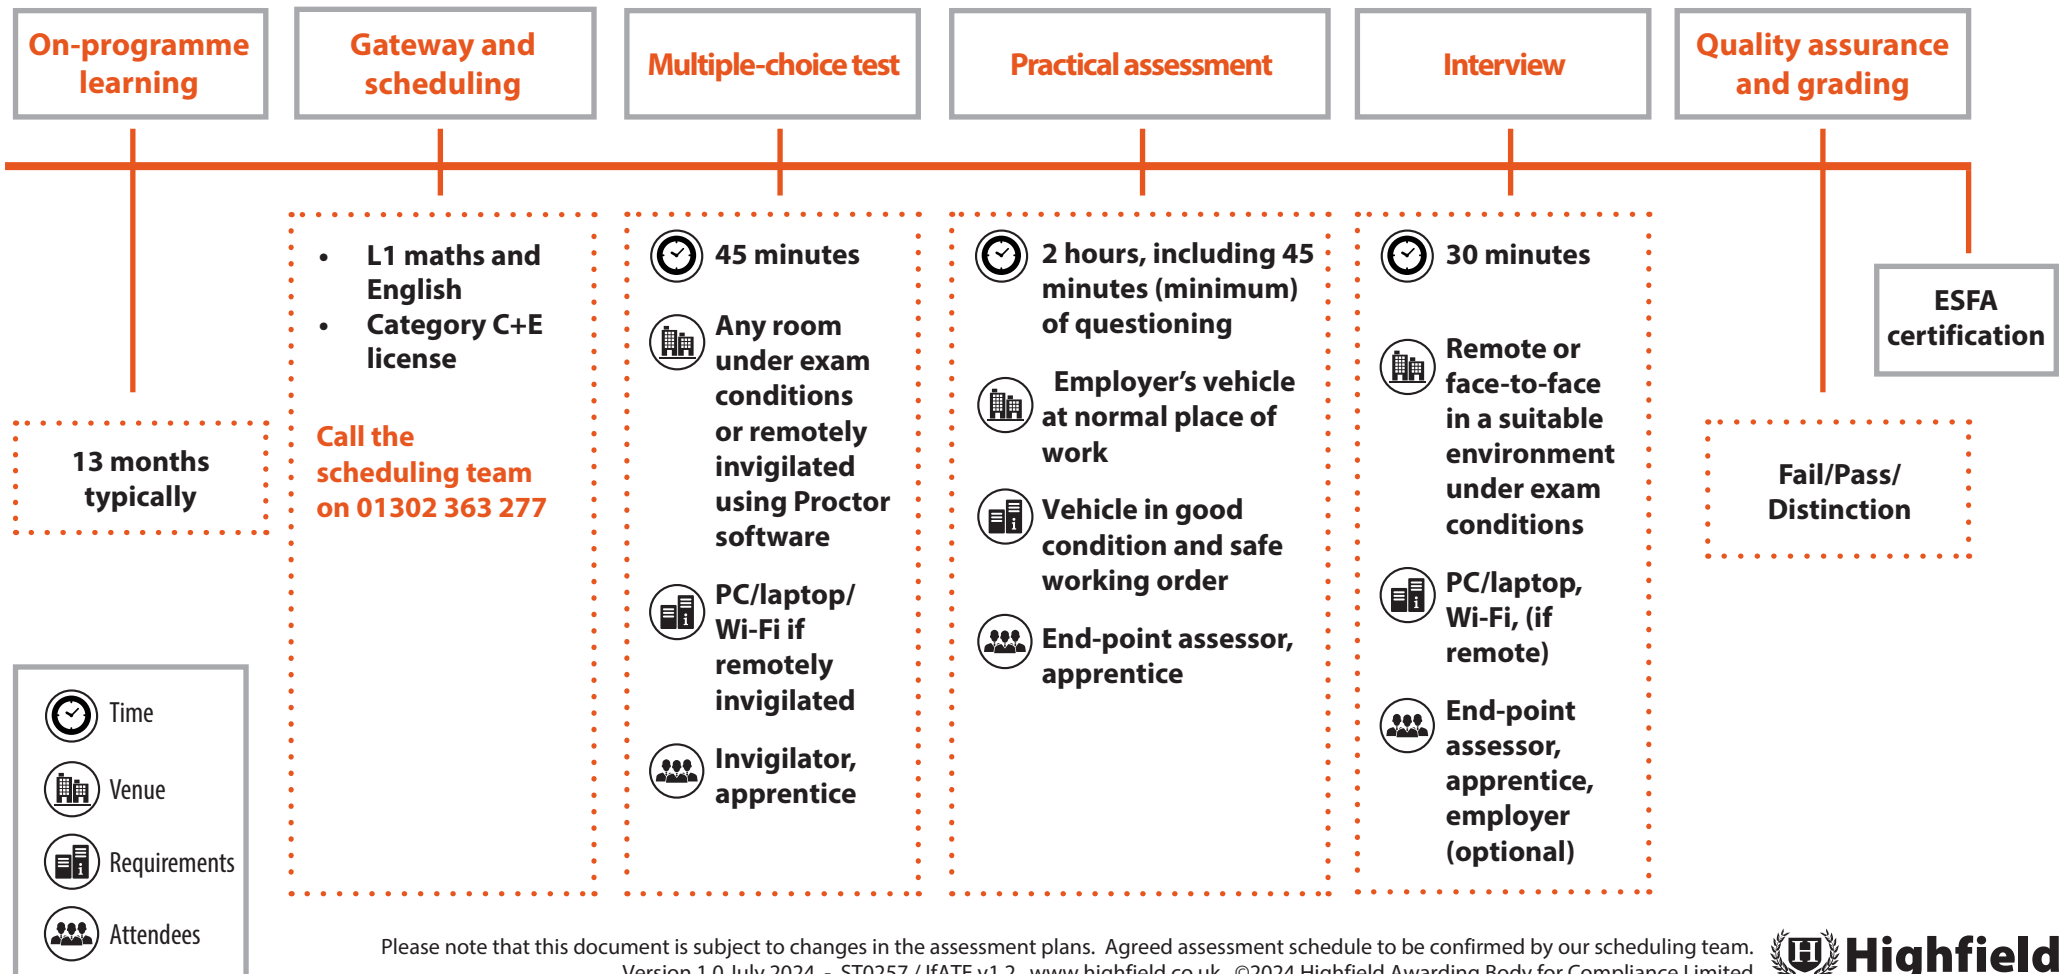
On-programme learning

13 months typically

Gateway and scheduling

- L1 maths and English
- Category C+E license

Call the scheduling team on 01302 363 277

Multiple-choice test

45 minutes

Any room under exam conditions or remotely invigilated using Proctor software

PC/laptop/ Wi-Fi if remotely invigilated

Invigilator, apprentice

Practical assessment

2 hours, including 45 minutes (minimum) of questioning

Employer's vehicle at normal place of work

Vehicle in good condition and safe working order

End-point assessor, apprentice

Interview

30 minutes

Remote or face-to-face in a suitable environment under exam conditions

PC/laptop, Wi-Fi, (if remote)

End-point assessor, apprentice, employer (optional)

Quality assurance and grading

Fail/Pass/ Distinction

ESFA certification

Time

Venue

Requirements

Attendees

Please note that this document is subject to changes in the assessment plans. Agreed assessment schedule to be confirmed by our scheduling team.
Version 1.0 July 2024 - ST0257 / IfATE v1.2 www.highfield.co.uk ©2024 Highfield Awarding Body for Compliance Limited

Highfield